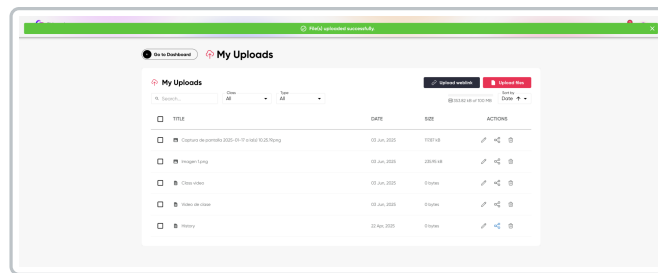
File(s) uploaded successfully

Go to Dashboard

My Uploads

My Uploads

Search...

Class
All

Type
All

Upload weblink

Upload files

103.82 kB of 100 MB

Sort by
Date

| | TITLE | DATE | SIZE | ACTIONS |
|---|---|---|---|---|
| | Captura de pantalla 2025-06-17 a la(s) 10.21.19.png | 03 Jun, 2025 | 73.80 kB | |
| | Imagen 1.png | 03 Jun, 2025 | 29.95 kB | |
| | Clase video | 03 Jun, 2025 | 0 bytes | |
| | Video de clase | 03 Jun, 2025 | 0 bytes | |
| | History | 22 Apr, 2025 | 0 bytes | |